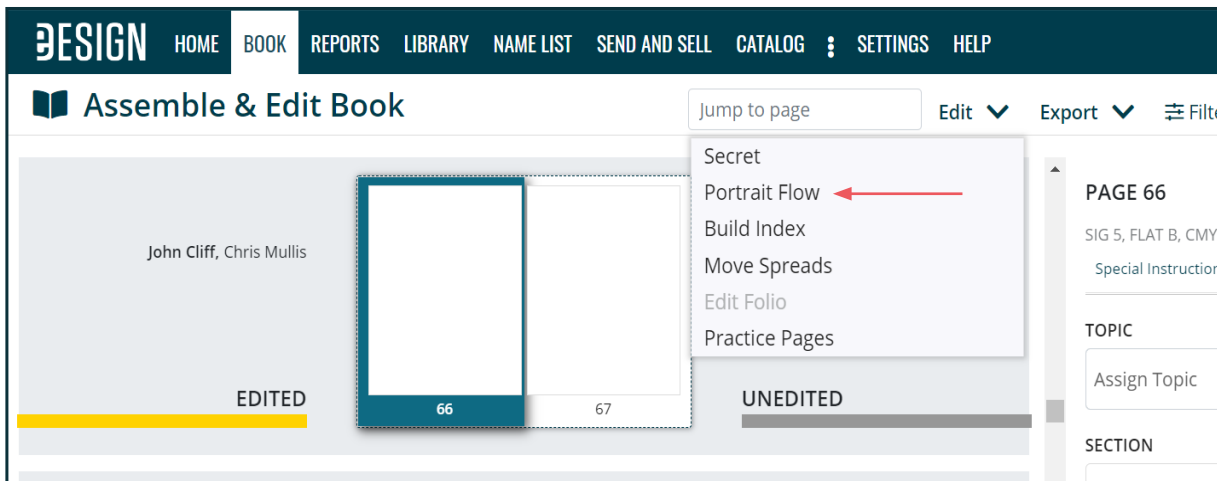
ƎESIGN HOME BOOK REPORTS LIBRARY NAME LIST SEND AND SELL CATALOG SETTINGS HELP

Assemble & Edit Book

Jump to page

Edit

Export

Filte

Secret
Portrait Flow
Build Index
Move Spreads
Edit Folio
Practice Pages

John Cliff, Chris Mullis

EDITED

66

67

UNEDITED

PAGE 66

SIG 5, FLAT B, CMY

Special Instruction

TOPIC

Assign Topic

SECTION